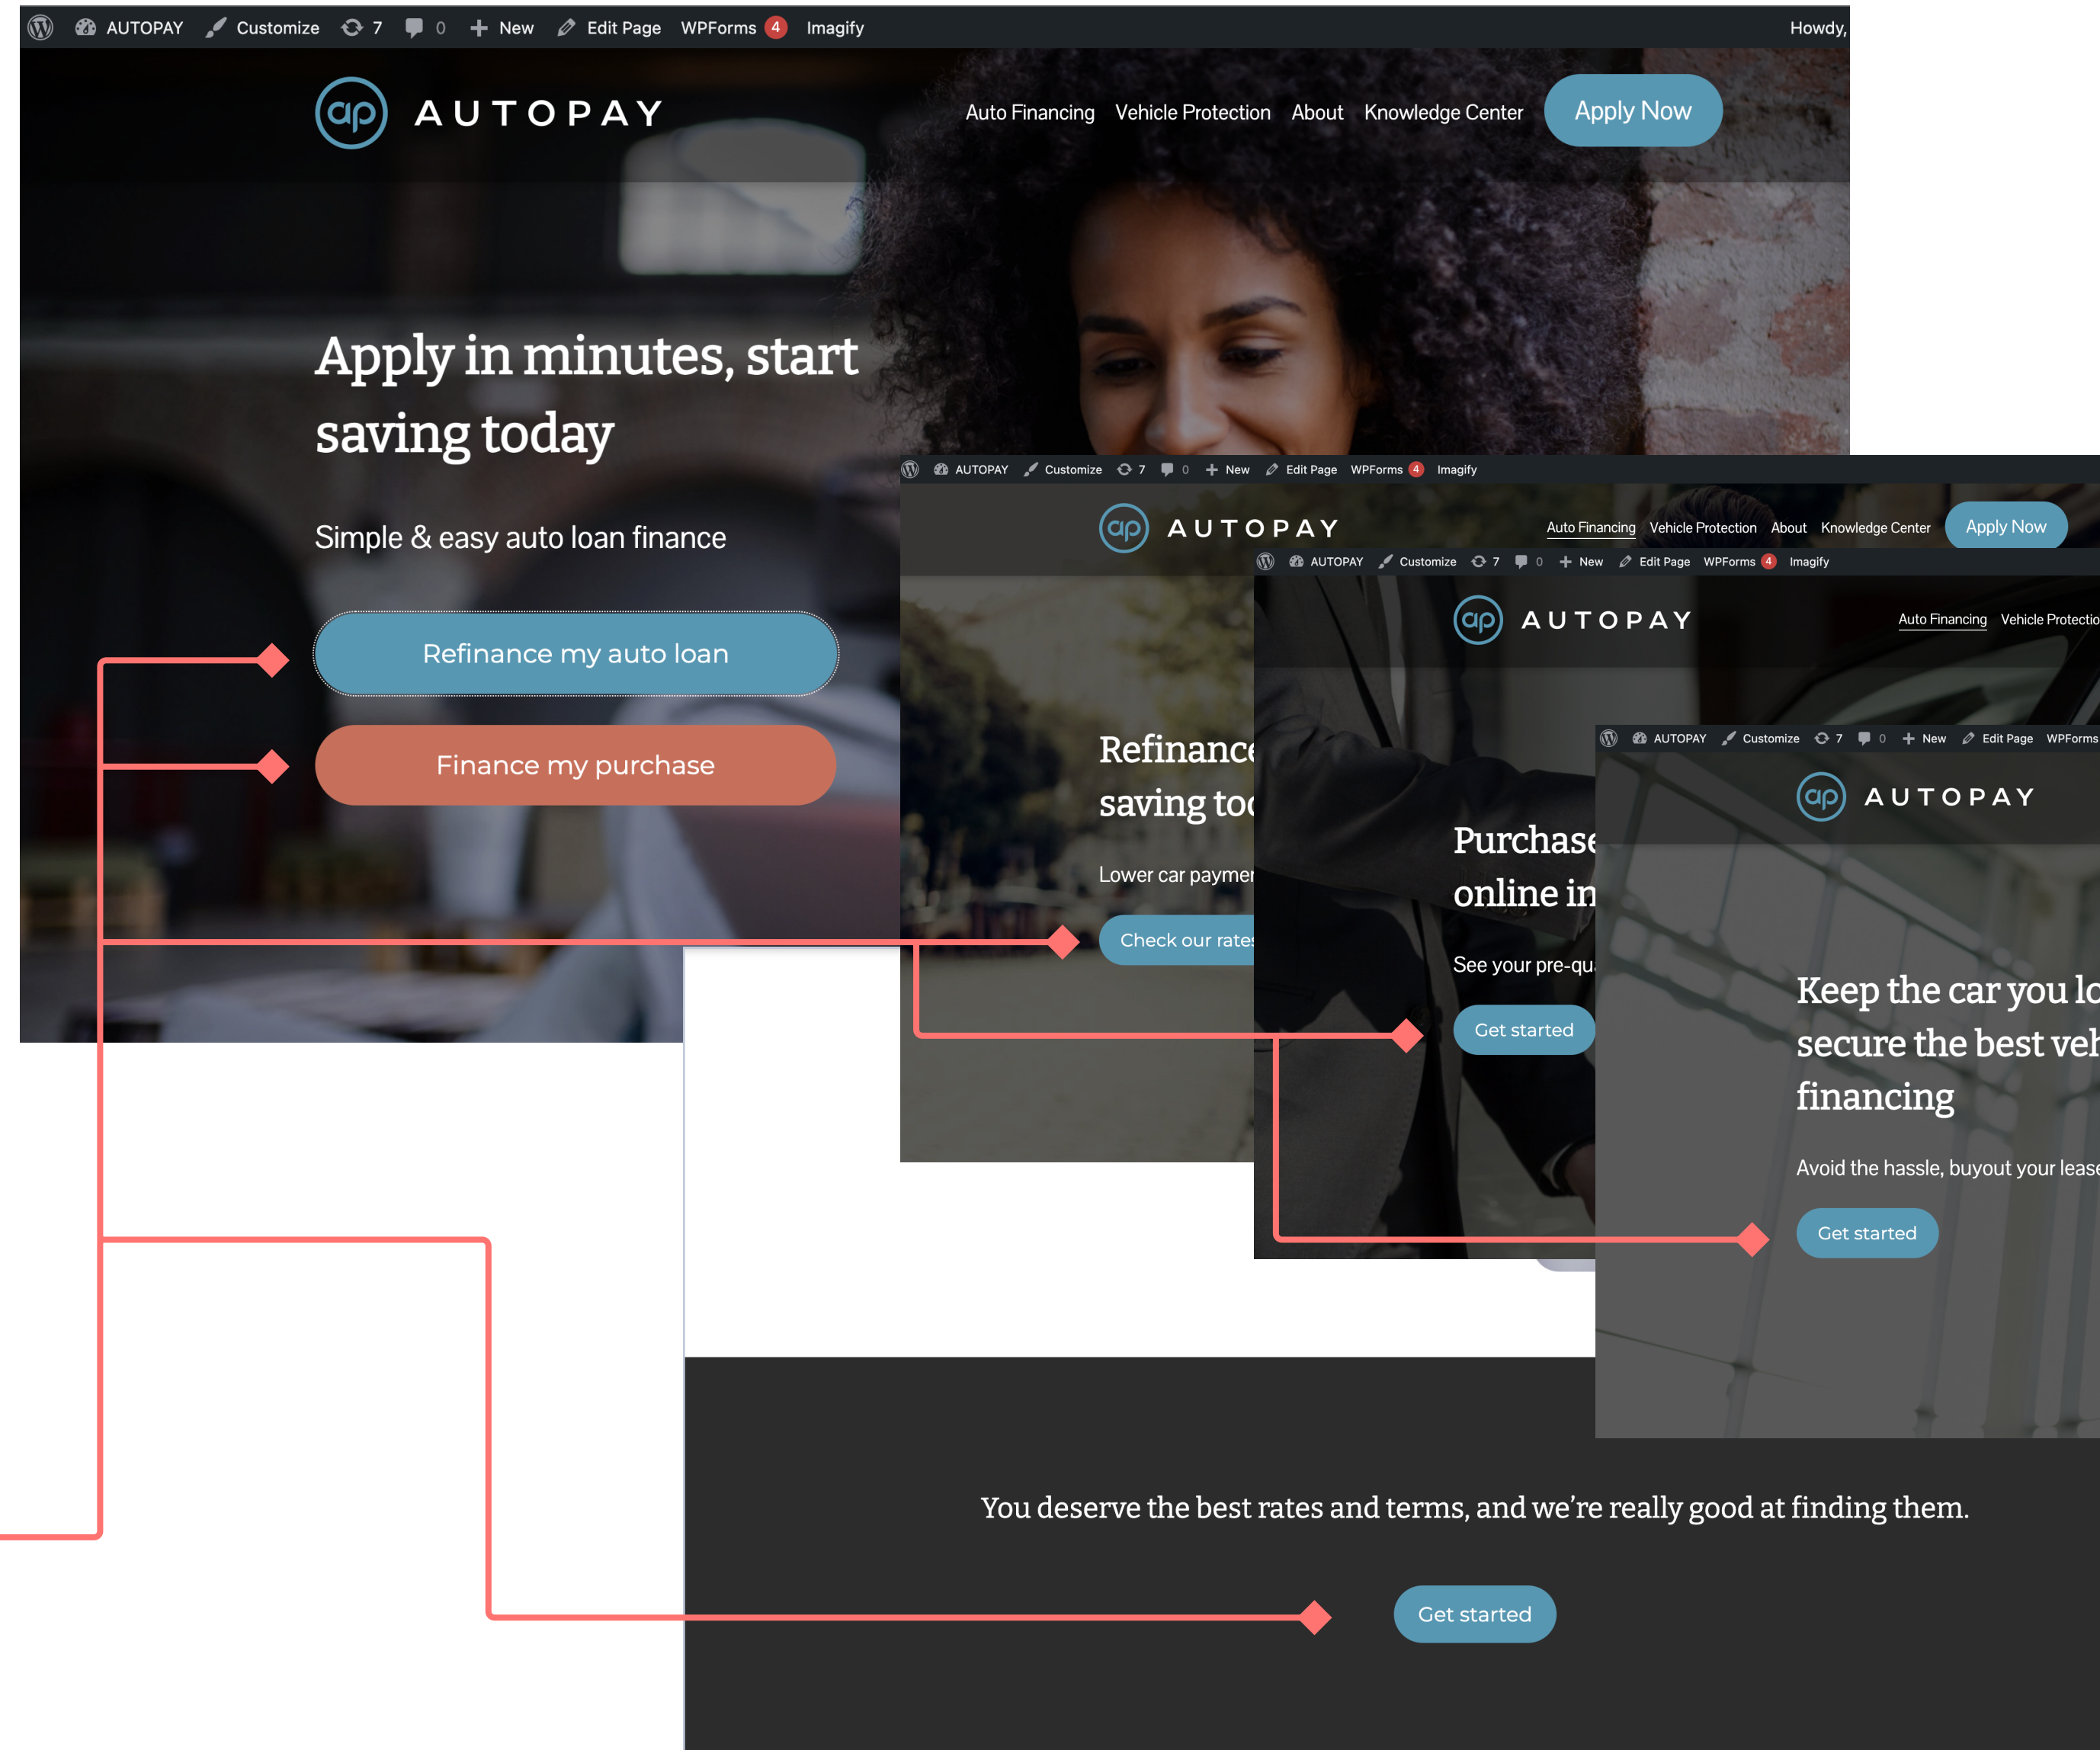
AUTOPAY Customize 7 0 New Edit Page WPForms 4 Imagify Howdy,

ap AUTOPAY

Auto Financing Vehicle Protection About Knowledge Center Apply Now

Apply in minutes, start saving today

Simple & easy auto loan finance

Refinance my auto loan

Finance my purchase

AUTOPAY Customize 7 0 New Edit Page WPForms 4 Imagify

ap AUTOPAY

Auto Financing Vehicle Protection About Knowledge Center Apply Now

Refinance saving toc

Lower car paymer

Check our rates

AUTOPAY Customize 7 0 New Edit Page WPForms 4 Imagify

ap AUTOPAY

Auto Financing Vehicle Protectio

Purchase online in

See your pre-qu

Get started

AUTOPAY Customize 7 0 New Edit Page WPForms

ap AUTOPAY

Keep the car you lo secure the best veh financing

Avoid the hassle, buyout your lease

Get started

You deserve the best rates and terms, and we're really good at finding them.

Get started